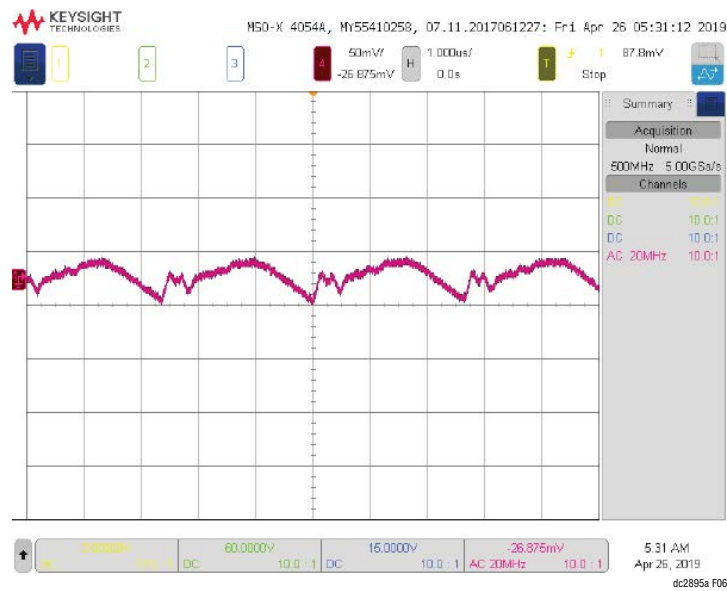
KEYSIGHT TECHNOLOGIES

MSO-X 4054A, MY55410258, 07.11.2017061227: Fri Apr 26 05:31:12 2019

1 2 3 4 50mV/ -26.875mV H 1.000us/ 0.0s T 1 87.8mV Stop

Summary

Acquisition
Normal
500MHz 5.00GSa/s

Channels
DC 10.0:1
DC 10.0:1
DC 10.0:1
AC 20MHz 10.0:1

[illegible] DC 10.0 : 1 | 60.0000V DC 10.0 : 1 | 15.0000V DC 10.0 : 1 | -26.875mV AC 20MHz 10.0 : 1

5:31 AM
Apr 26, 2019

dc2895a F06